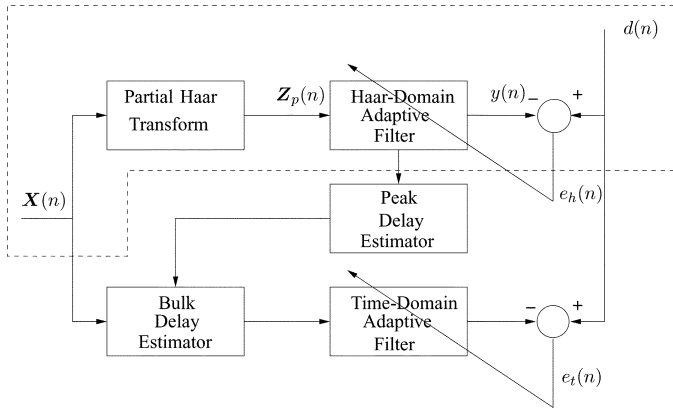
$d(n)$

Partial Haar Transform

$\boldsymbol{Z}_p(n)$

Haar-Domain Adaptive Filter

$y(n)$

−

+

$\boldsymbol{X}(n)$

Peak Delay Estimator

$e_h(n)$

Bulk Delay Estimator

Time-Domain Adaptive Filter

−

+

$e_t(n)$